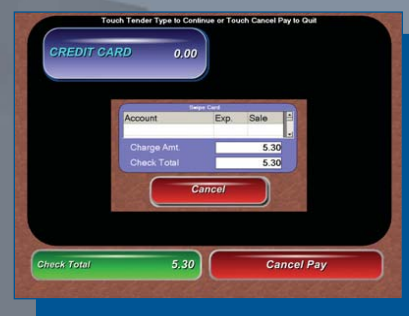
Touch Tender Type to Continue or Touch Cancel Pay to Quit

CREDIT CARD 0.00

Swipe Card

| Account | Exp. | Sale |
|---|---|---|
| | | |

Charge Amt. 5.30
Check Total 5.30

Cancel

Check Total 5.30

Cancel Pay